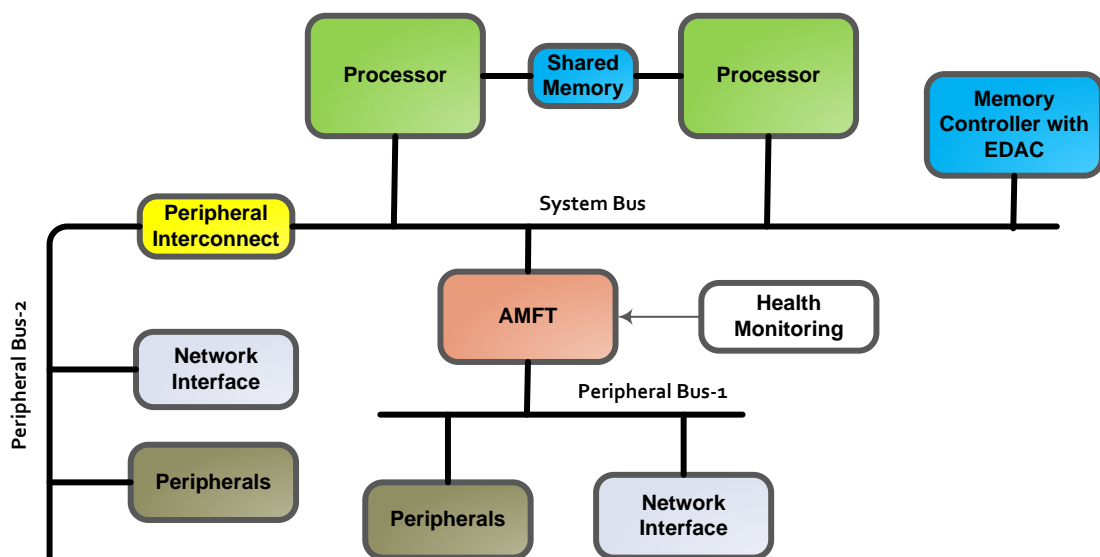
Processor

Shared Memory

Processor

Memory Controller with EDAC

Peripheral Interconnect

System Bus

AMFT

Health Monitoring

Peripheral Bus-2

Network Interface

Peripheral Bus-1

Peripherals

Peripherals

Network Interface